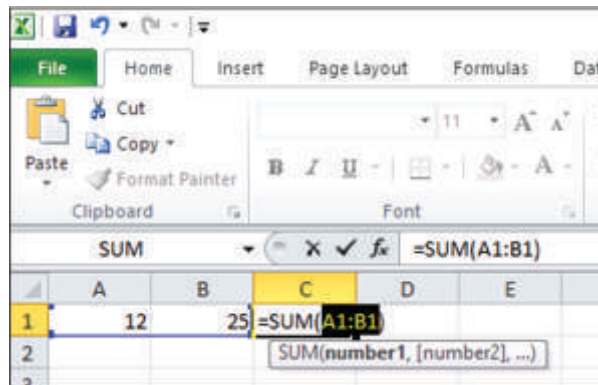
File Home Insert Page Layout Formulas Dat

Cut
Copy
Paste
Format Painter
Clipboard

11
B I U
Font

SUM
$f_x$ =SUM(A1:B1)

|   | A | B | C | D | E |
|---|---|---|---|---|---|
| 1 | 12 | 25 | =SUM(A1:B1) | | |
| 2 | | | SUM(**number1**, [number2], ...) | | |
| 3 | | | | | |